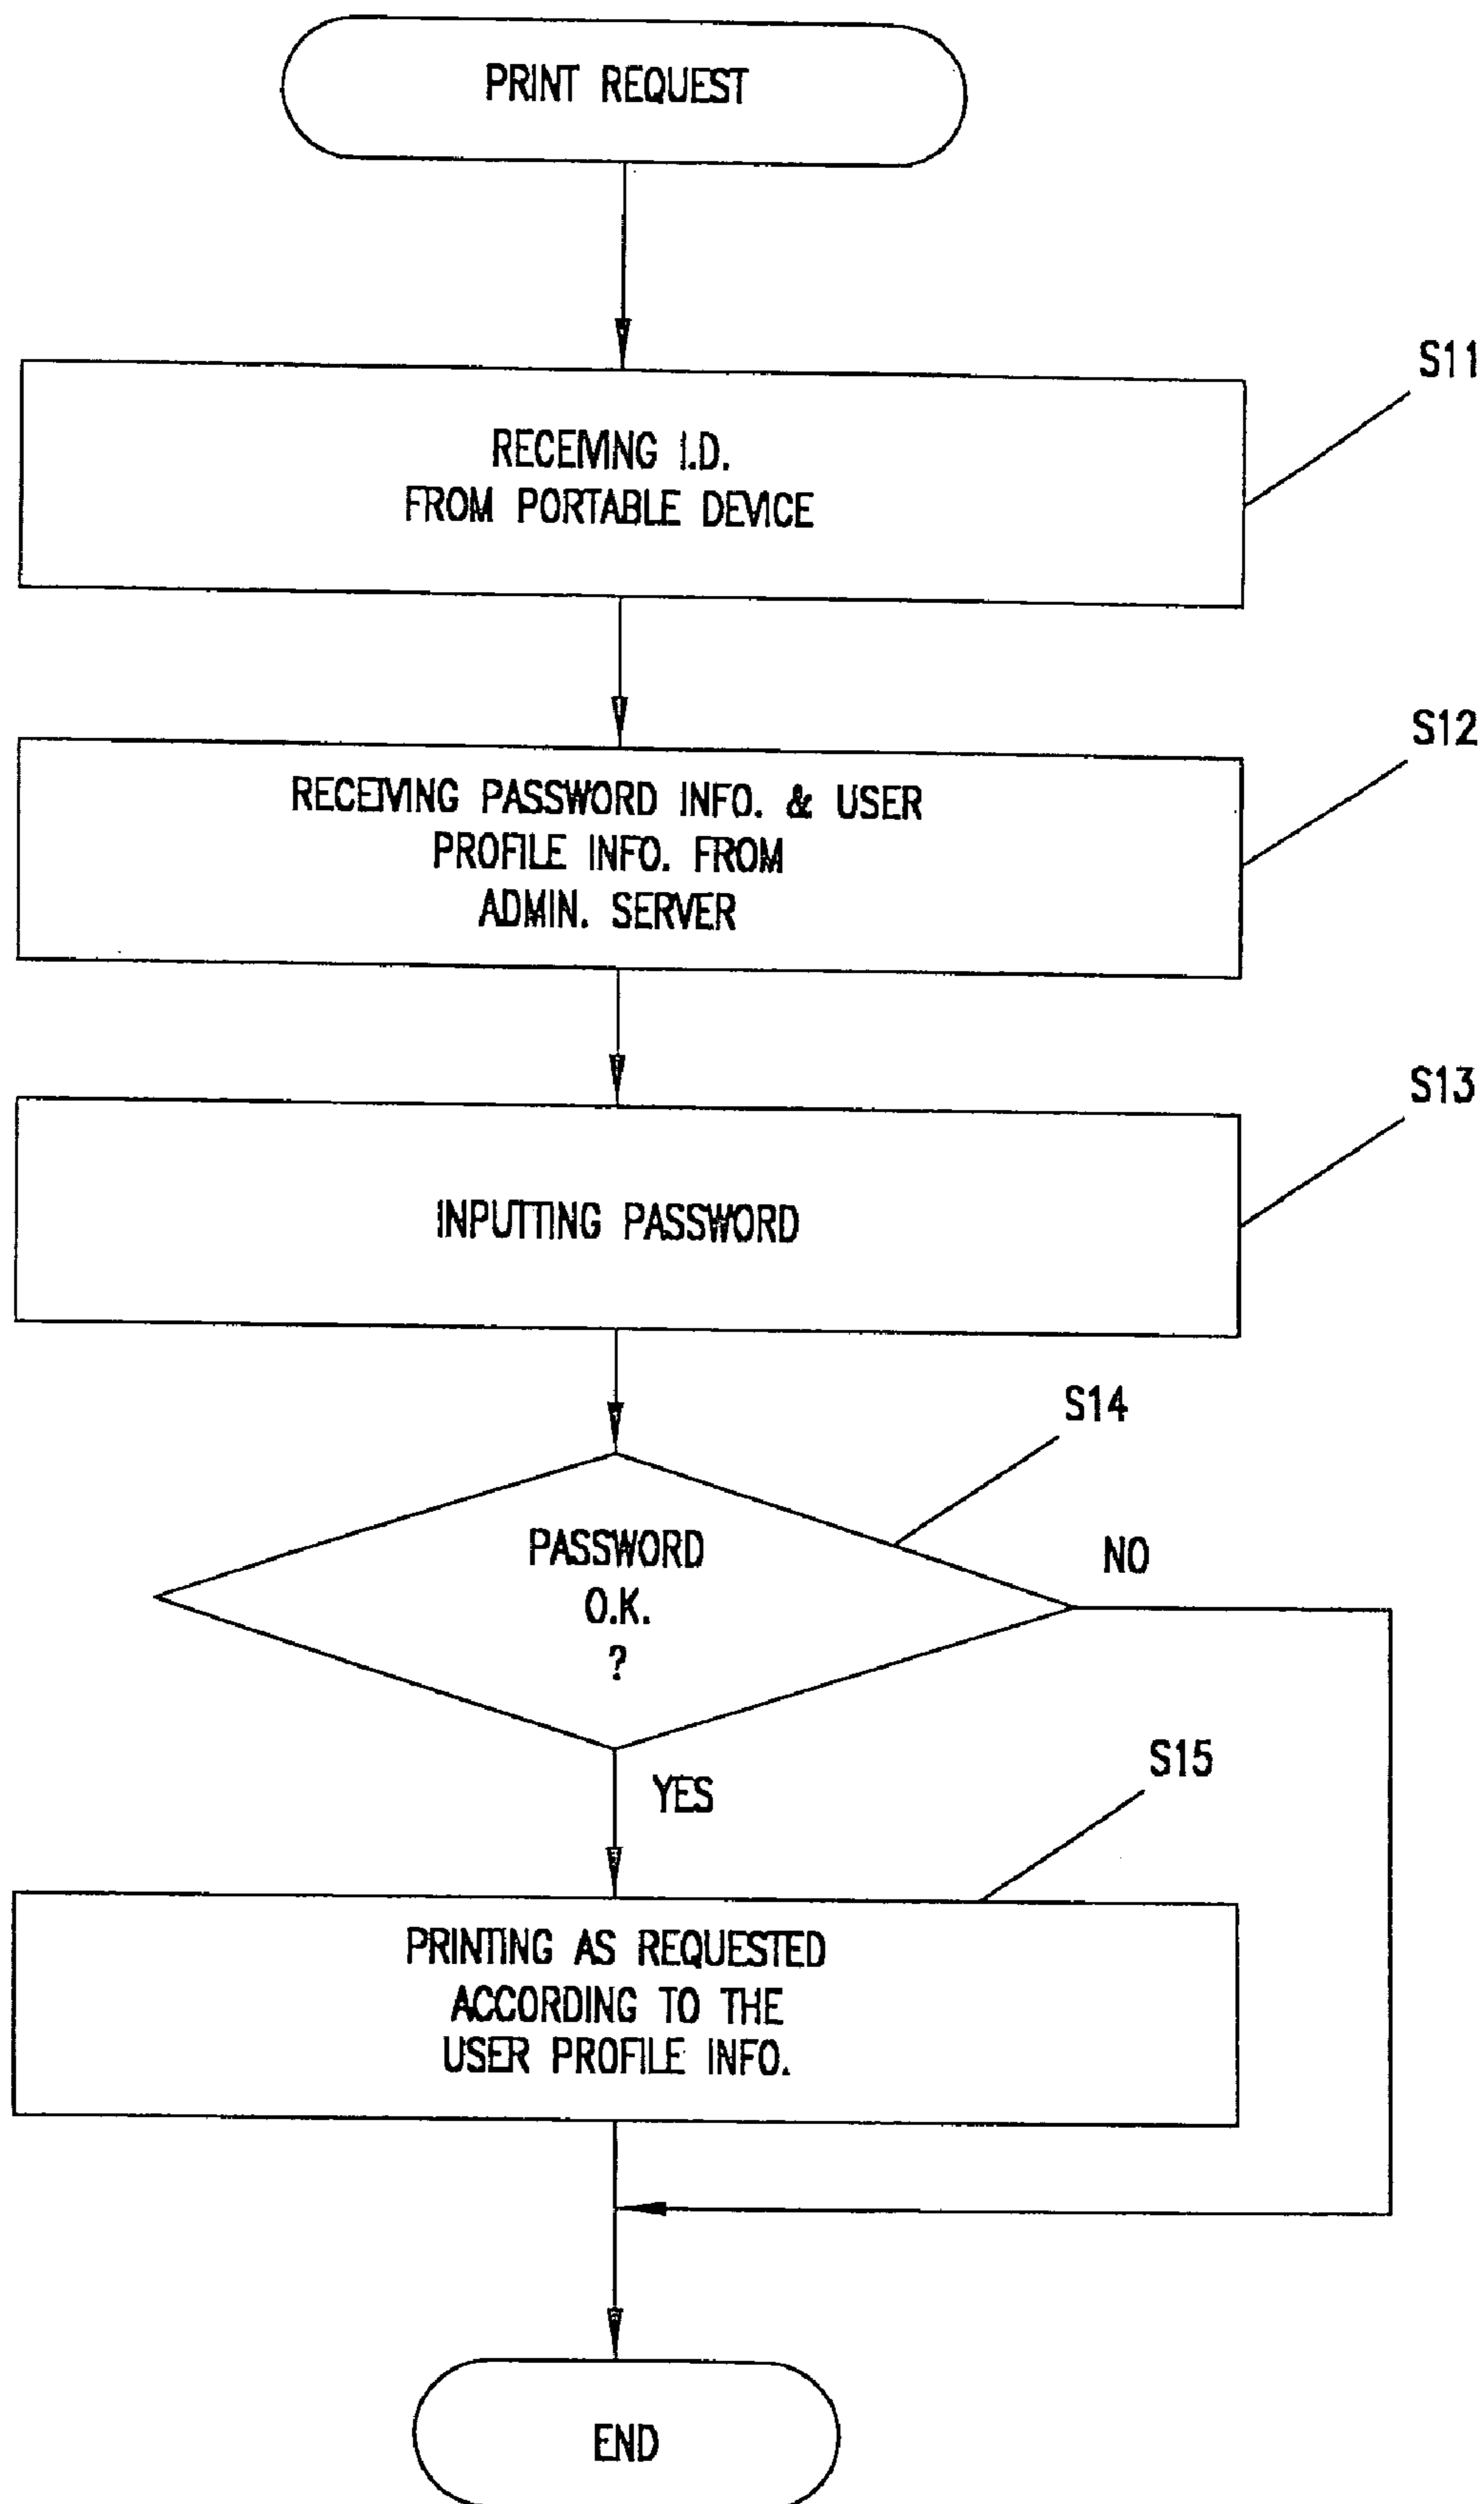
PRINT REQUEST

S11

RECEIVING I.D.
FROM PORTABLE DEVICE

S12

RECEIVING PASSWORD INFO. & USER
PROFILE INFO. FROM
ADMIN. SERVER

S13

INPUTTING PASSWORD

S14

PASSWORD
O.K.
?

NO

YES

S15

PRINTING AS REQUESTED
ACCORDING TO THE
USER PROFILE INFO.

END